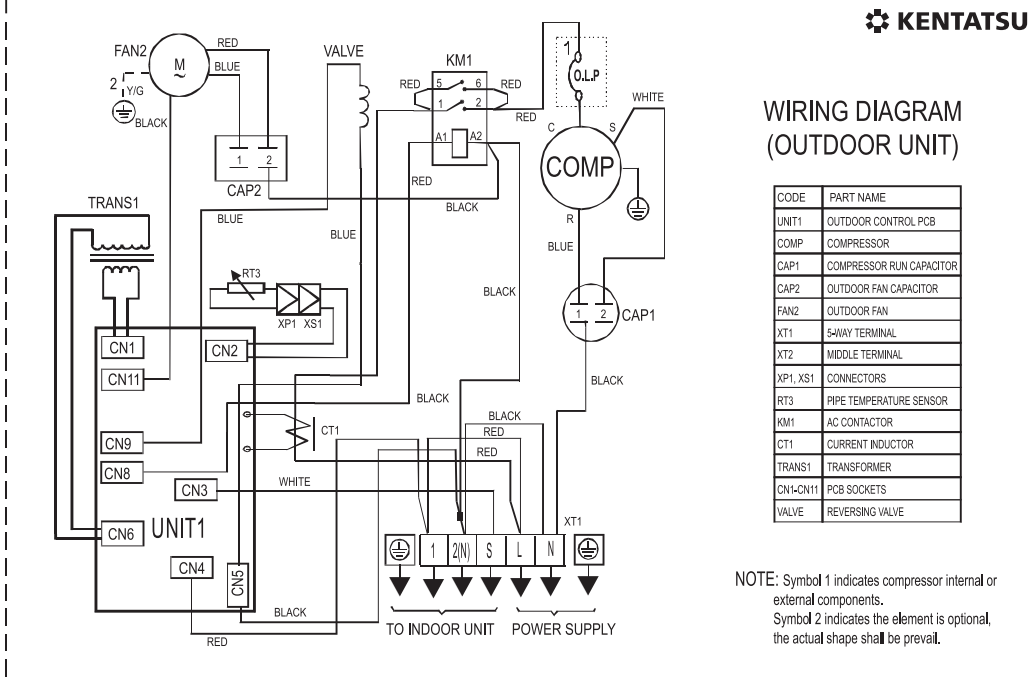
KENTATSU

WIRING DIAGRAM
(OUTDOOR UNIT)

| CODE | PART NAME |
|---|---|
| UNIT1 | OUTDOOR CONTROL PCB |
| COMP | COMPRESSOR |
| CAP1 | COMPRESSOR RUN CAPACITOR |
| CAP2 | OUTDOOR FAN CAPACITOR |
| FAN2 | OUTDOOR FAN |
| XT1 | 5-WAY TERMINAL |
| XT2 | MIDDLE TERMINAL |
| XP1, XS1 | CONNECTORS |
| RT3 | PIPE TEMPERATURE SENSOR |
| KM1 | AC CONTACTOR |
| CT1 | CURRENT INDUCTOR |
| TRANS1 | TRANSFORMER |
| CN1-CN11 | PCB SOCKETS |
| VALVE | REVERSING VALVE |

NOTE: Symbol 1 indicates compressor internal or external components.
Symbol 2 indicates the element is optional, the actual shape shall be prevail.

FAN2
M
RED
BLUE
2
Y/G
BLACK
VALVE
KM1
RED
5
6
RED
1
2
RED
A1
A2
1
O.L.P
WHITE
C
S
COMP
R
CAP2
1
2
RED
BLUE
BLACK
TRANS1
BLUE
BLUE
RT3
XP1
XS1
BLACK
CAP1
1
2
CN1
CN2
CN11
BLACK
BLACK
CN9
CT1
BLACK
RED
RED
CN8
CN3
WHITE
XT1
CN6
UNIT1
1
2(N)
S
L
N
CN4
CN5
BLACK
TO INDOOR UNIT
POWER SUPPLY
RED